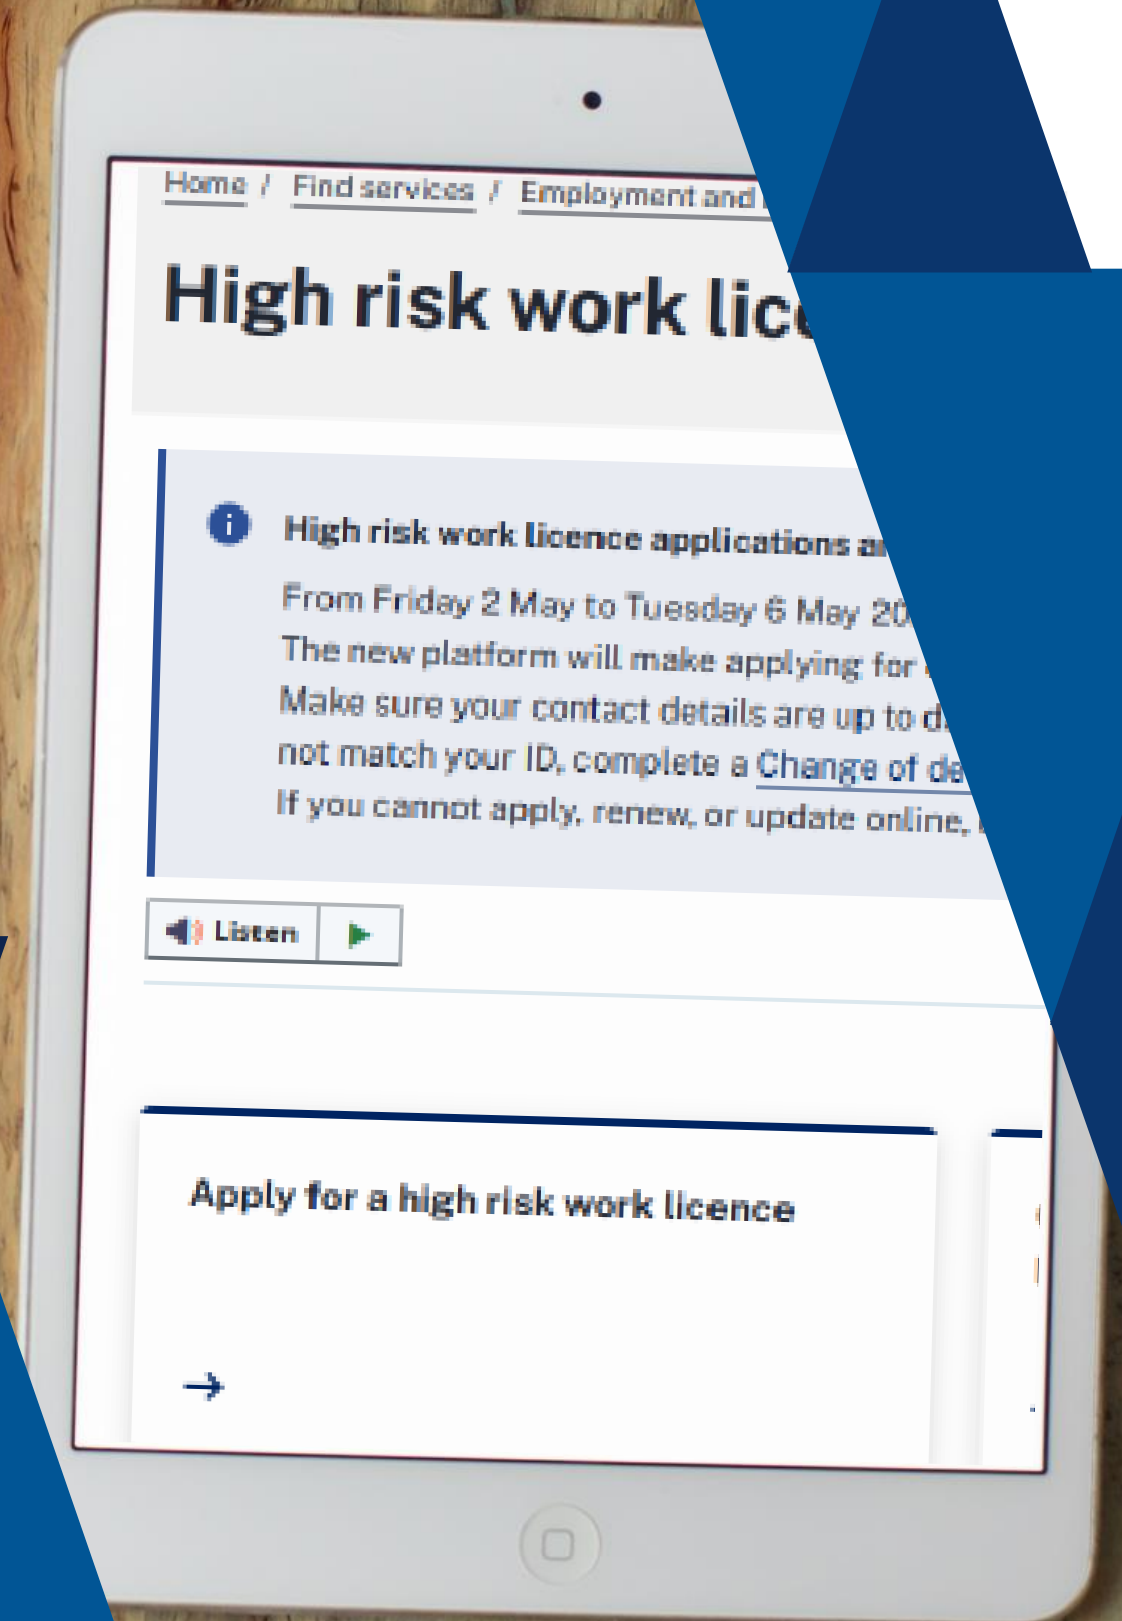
Home / Find services / Employment and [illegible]

High risk work lic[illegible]

High risk work licence applications a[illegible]

From Friday 2 May to Tuesday 6 May 20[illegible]
The new platform will make applying for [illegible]
Make sure your contact details are up to d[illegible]
not match your ID, complete a Change of de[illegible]
If you cannot apply, renew, or update online, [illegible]

Listen

Apply for a high risk work licence

→